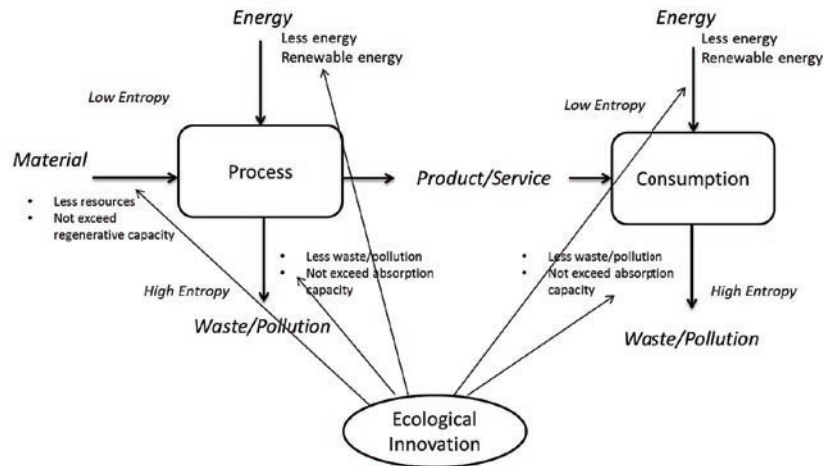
Energy

Less energy
Renewable energy

Low Entropy

Material

• Less resources
• Not exceed regenerative capacity

Process

Product/Service

• Less waste/pollution
• Not exceed absorption capacity

High Entropy

Waste/Pollution

Energy

Less energy
Renewable energy

Low Entropy

Consumption

• Less waste/pollution
• Not exceed absorption capacity

High Entropy

Waste/Pollution

Ecological Innovation